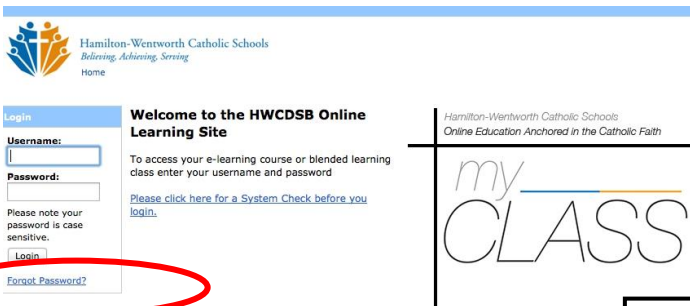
Hamilton-Wentworth Catholic Schools
Believing, Achieving, Serving
Home

Login
Username:
Password:
Please note your password is case sensitive.
Login
Forgot Password?

Welcome to the HWCDSB Online Learning Site

To access your e-learning course or blended learning class enter your username and password

Please click here for a System Check before you login.

Hamilton-Wentworth Catholic Schools
Online Education Anchored in the Catholic Faith

my
CLASS